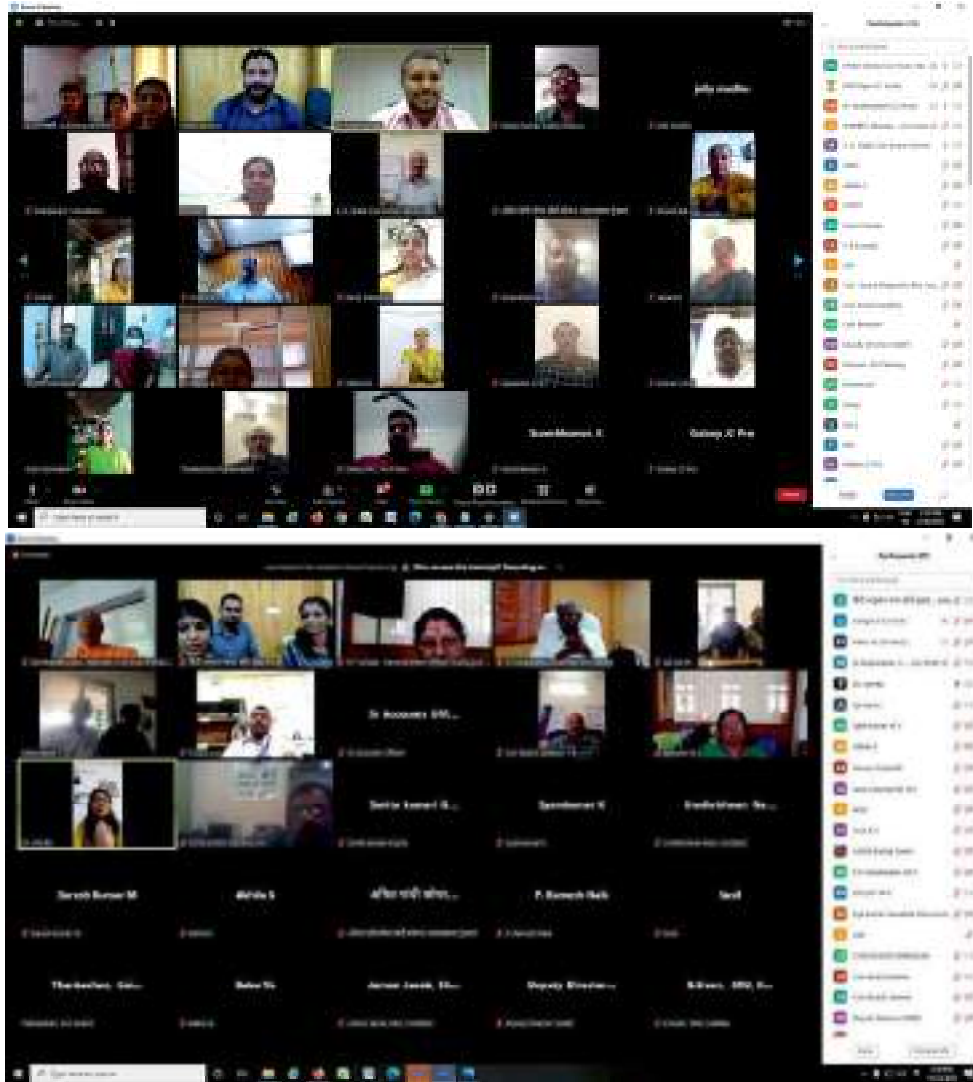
jolly sindhu

Sree Meenon. S

Gabhaji JC Pro

Sr Accounts Offi...

Sarita Kumari S...

Sponsored K

Sreelekshmi Re...

Suresh Kumar M

Akhila S

अखिल भारती कौशल...

P. Ramesh Naik

Sunil

Thankachan, Gol...

Babu Sc

Jeevan Jacob, Sh...

Deputy Director...

S.Kiran, SRO, S...